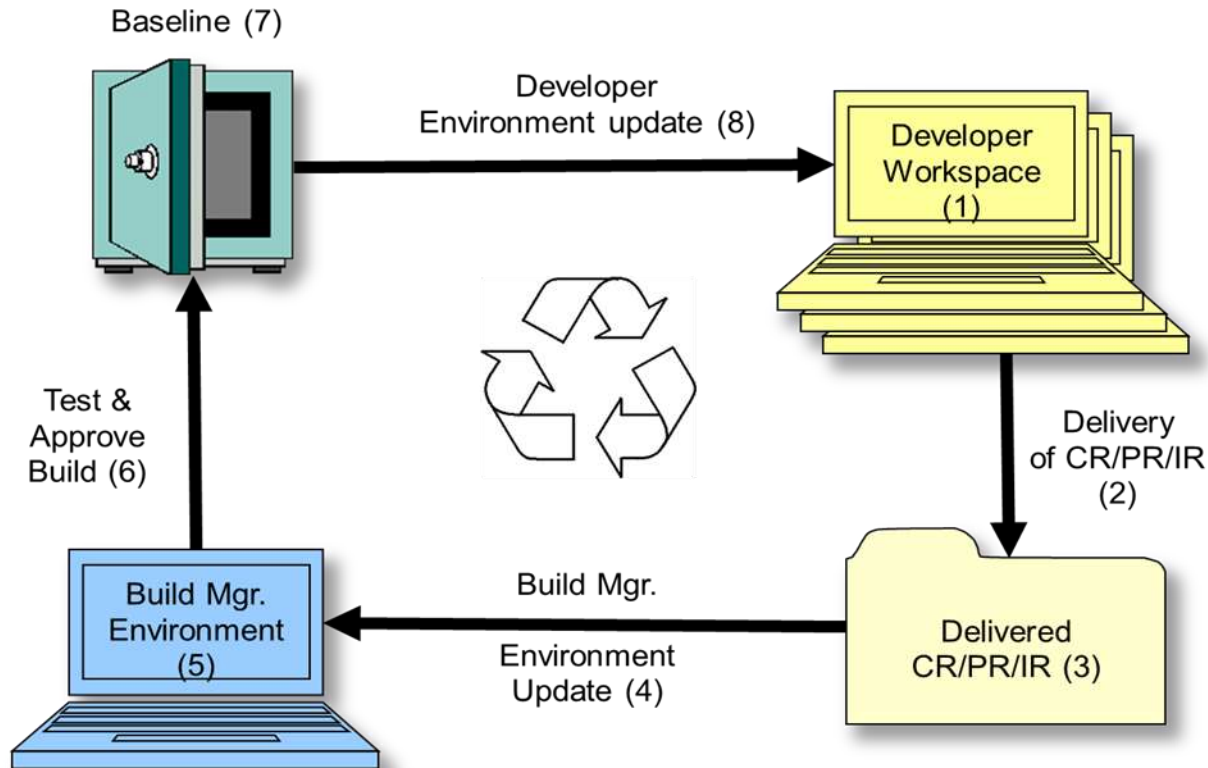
Baseline (7)

Developer Environment update (8)

Developer Workspace (1)

Test & Approve Build (6)

Delivery of CR/PR/IR (2)

Build Mgr. Environment (5)

Build Mgr.

Environment Update (4)

Delivered CR/PR/IR (3)